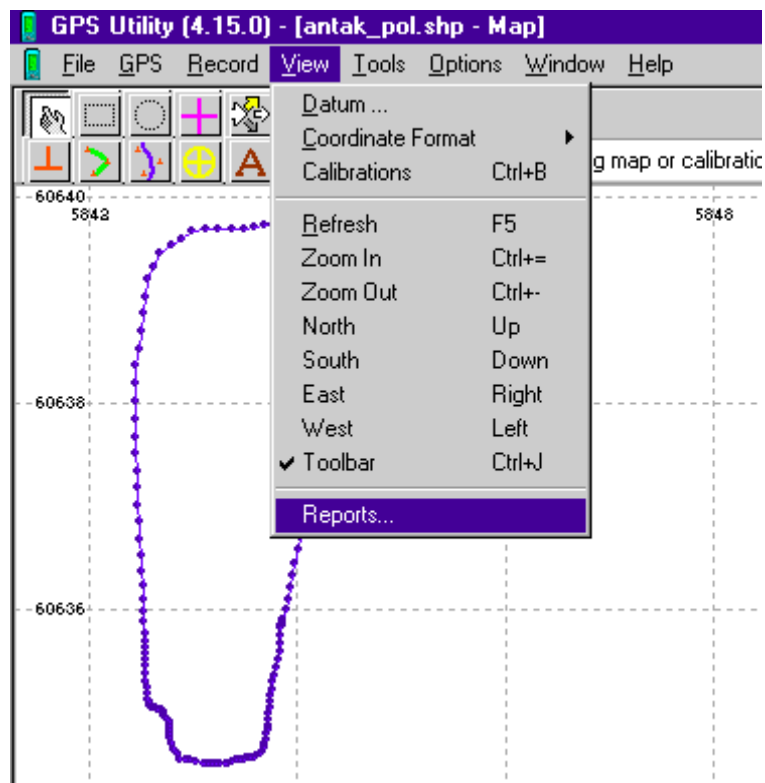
GPS Utility (4.15.0) - [antak_pol.shp - Map]

File GPS Record View Tools Options Window Help

A

g map or calibratio

60640
5842
5848
60638
60636

Datum ...
Coordinate Format
Calibrations Ctrl+B
Refresh F5
Zoom In Ctrl+=
Zoom Out Ctrl+-
North Up
South Down
East Right
West Left
✔ Toolbar Ctrl+J
Reports...